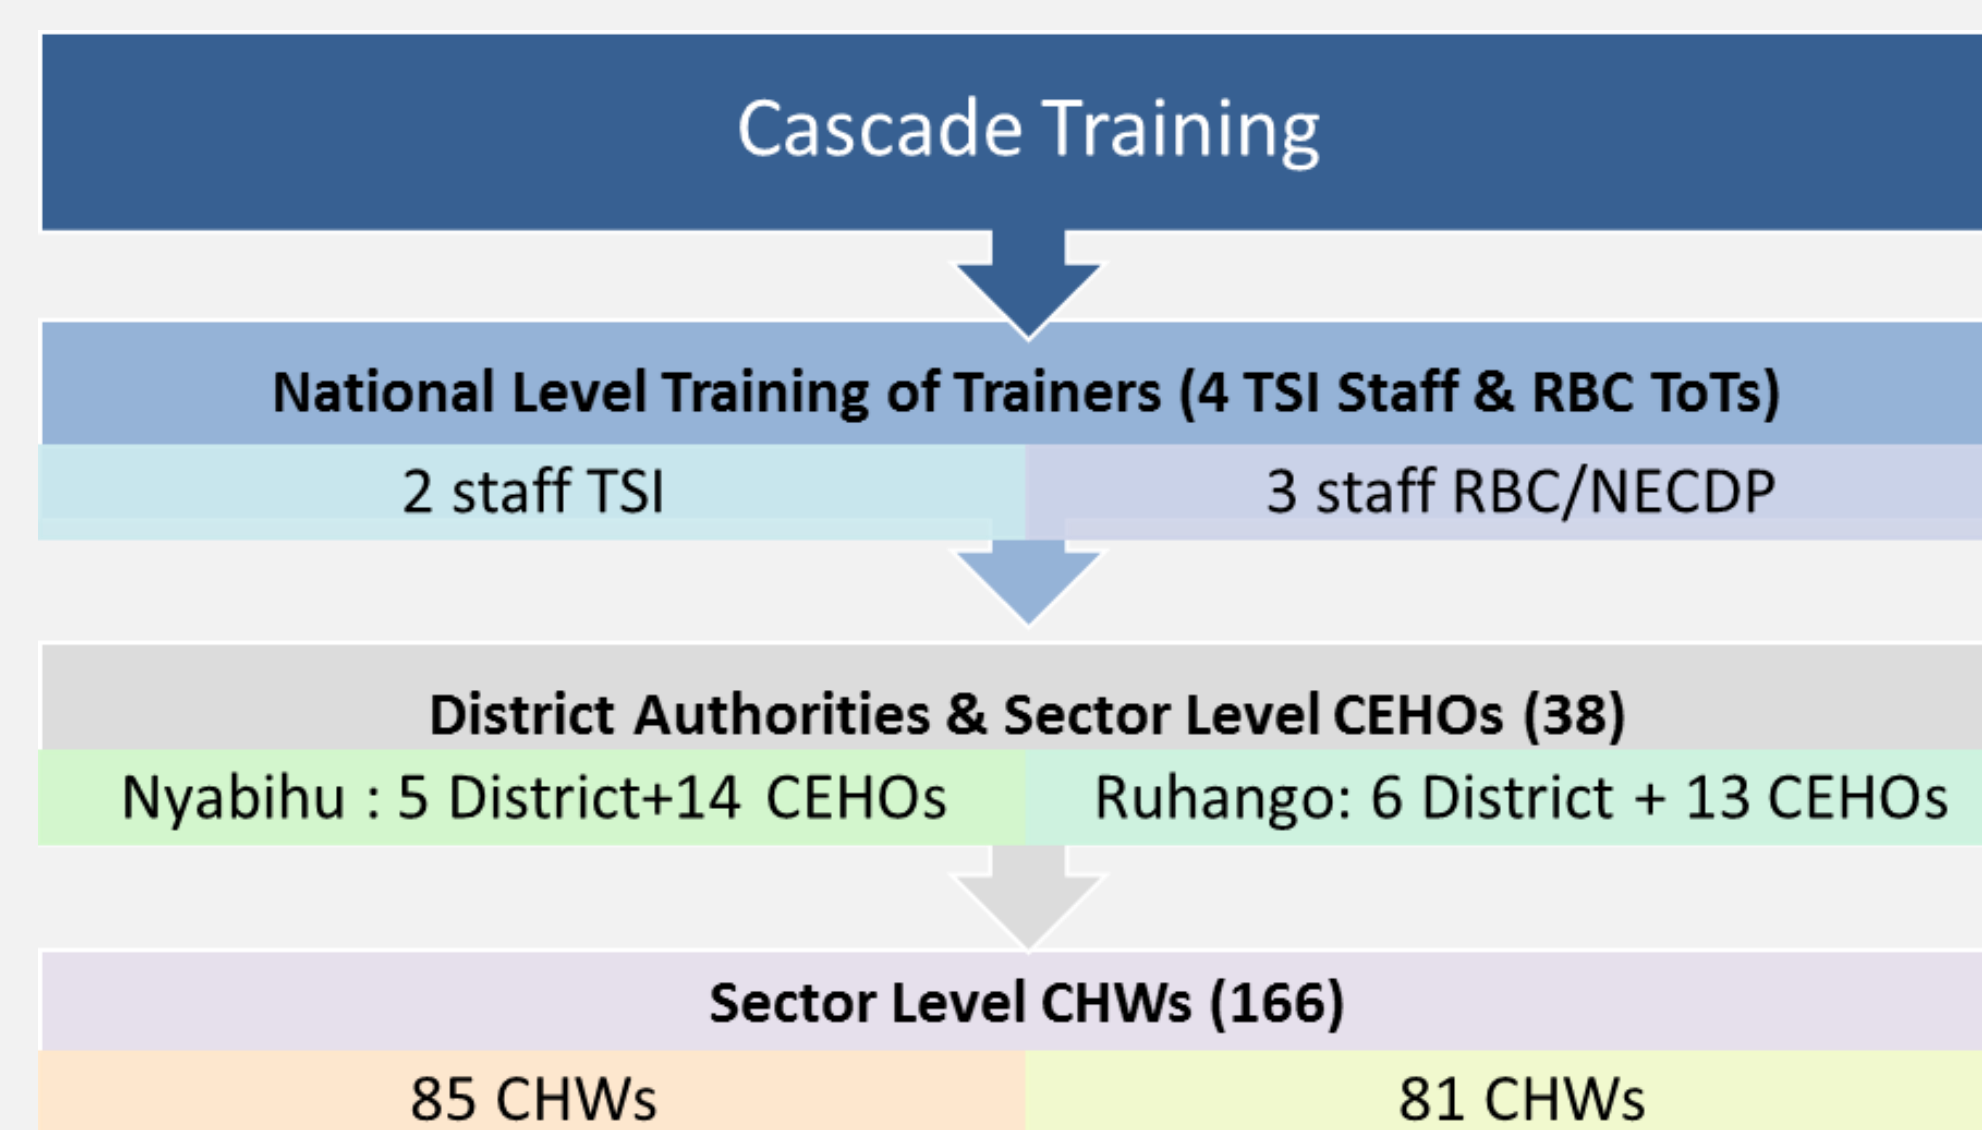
Cascade Training

National Level Training of Trainers (4 TSI Staff & RBC ToTs)

2 staff TSI

3 staff RBC/NECDP

District Authorities & Sector Level CEHOs (38)

Nyabihu : 5 District+14 CEHOs

Ruhango: 6 District + 13 CEHOs

Sector Level CHWs (166)

85 CHWs

81 CHWs